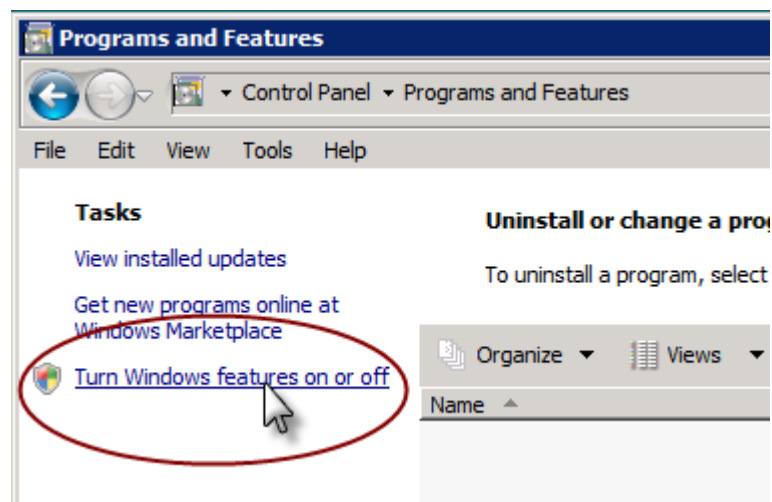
Programs and Features

Control Panel ▾ Programs and Features

File Edit View Tools Help

Tasks

View installed updates

Get new programs online at Windows Marketplace

Turn Windows features on or off

Uninstall or change a pro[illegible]

To uninstall a program, select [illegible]

Organize ▾ Views ▾

Name